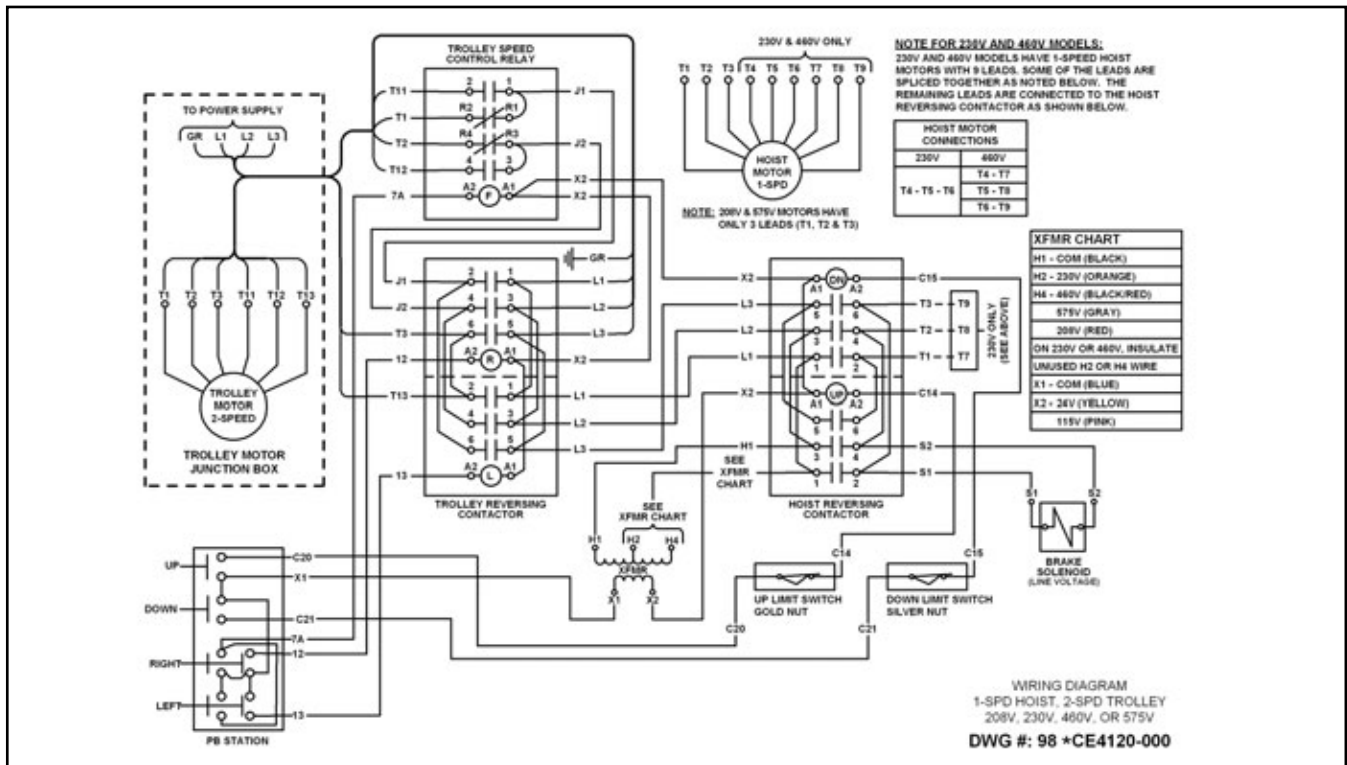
TO POWER SUPPLY
GR L1 L2 L3

T1 T2 T3 T11 T12 T13

TROLLEY MOTOR 2-SPEED

TROLLEY MOTOR JUNCTION BOX

TROLLEY SPEED CONTROL RELAY

T11 T1 T2 T12 7A
2 1 R2 R1 R4 R3 4 3 A2 F A1
J1 J2 X2 X2

GR

J1 J2 T3 12 T13 13
2 1 4 3 6 5 A2 R A1 2 1 4 3 6 5 A2 L A1
L1 L2 L3 X2 L1 L2 L3

TROLLEY REVERSING CONTACTOR

230V & 460V ONLY
T1 T2 T3 T4 T5 T6 T7 T8 T9

HOIST MOTOR 1-SPD

NOTE: 208V & 575V MOTORS HAVE ONLY 3 LEADS (T1, T2 & T3)

NOTE FOR 230V AND 460V MODELS:
230V AND 460V MODELS HAVE 1-SPEED HOIST MOTORS WITH 9 LEADS. SOME OF THE LEADS ARE SPLICED TOGETHER AS NOTED BELOW. THE REMAINING LEADS ARE CONNECTED TO THE HOIST REVERSING CONTACTOR AS SHOWN BELOW.

| HOIST MOTOR CONNECTIONS | |
|---|---|
| 230V | 460V |
| T4 - T5 - T6 | T4 - T7 |
| | T5 - T8 |
| | T6 - T9 |

| XFMR CHART |
|---|
| H1 - COM (BLACK) |
| H2 - 230V (ORANGE) |
| H4 - 460V (BLACK/RED) |
| 575V (GRAY) |
| 208V (RED) |
| ON 230V OR 460V, INSULATE |
| UNUSED H2 OR H4 WIRE |
| X1 - COM (BLUE) |
| X2 - 24V (YELLOW) |
| 115V (PINK) |

X2 L3 L2 L1 X2 H1
DN A1 A2 5 6 3 4 1 2 UP A1 A2 5 6 3 4 1 2
C15 T3 T9 T2 T8 T1 T7 C14 S2 S1

230V ONLY (SEE ABOVE)

SEE XFMR CHART

HOIST REVERSING CONTACTOR

SEE XFMR CHART
H1 H2 H4
XFMR
X1 X2

S1 S2
BRAKE SOLENOID (LINE VOLTAGE)

C14 C15
UP LIMIT SWITCH GOLD NUT
DOWN LIMIT SWITCH SILVER NUT
C20 C21

UP DOWN RIGHT LEFT
C20 X1 C21 7A 12 13
PB STATION

WIRING DIAGRAM
1-SPD HOIST, 2-SPD TROLLEY
208V, 230V, 460V, OR 575V

DWG #: 98 *CE4120-000